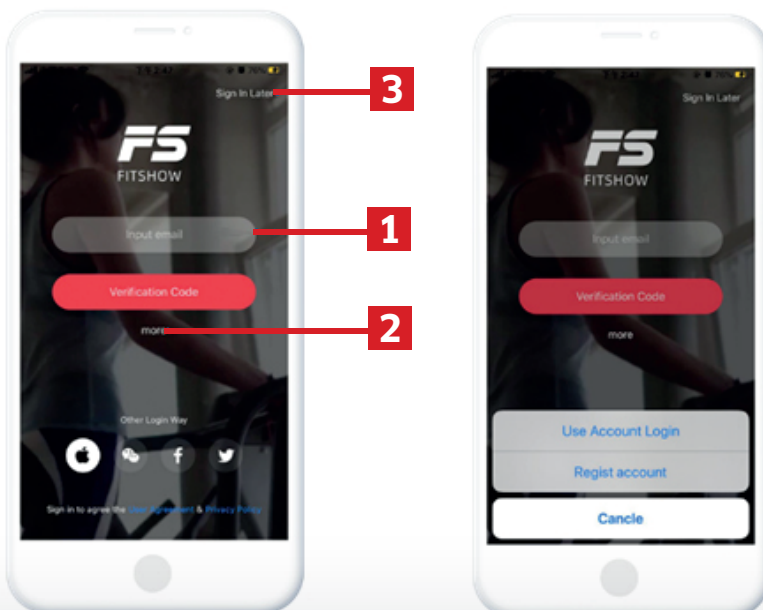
Sign In Later

FS
FITSHOW

Input email

Verification Code

more

Other Login Way

Sign in to agree the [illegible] & Privacy Policy

3

1

2

Sign In Later

FS
FITSHOW

Input email

Verification Code

more

Use Account Login

Regist account

Cancle